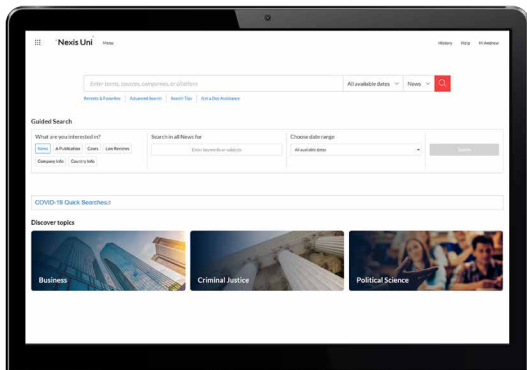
Nexis Uni Menu

History Help Hi Andrew

Enter terms, sources, companies, or citations

All available dates News

Recents & Favorites Advanced Search Search Tips Get a Doc Assistance

Guided Search

What are you interested in?

News A Publication Cases Law Reviews Company Info Country Info

Search in all News for

Enter keywords or subjects

Choose date range

All available dates

Search

COVID-19 Quick Searches

Discover topics

Business

Criminal Justice

Political Science